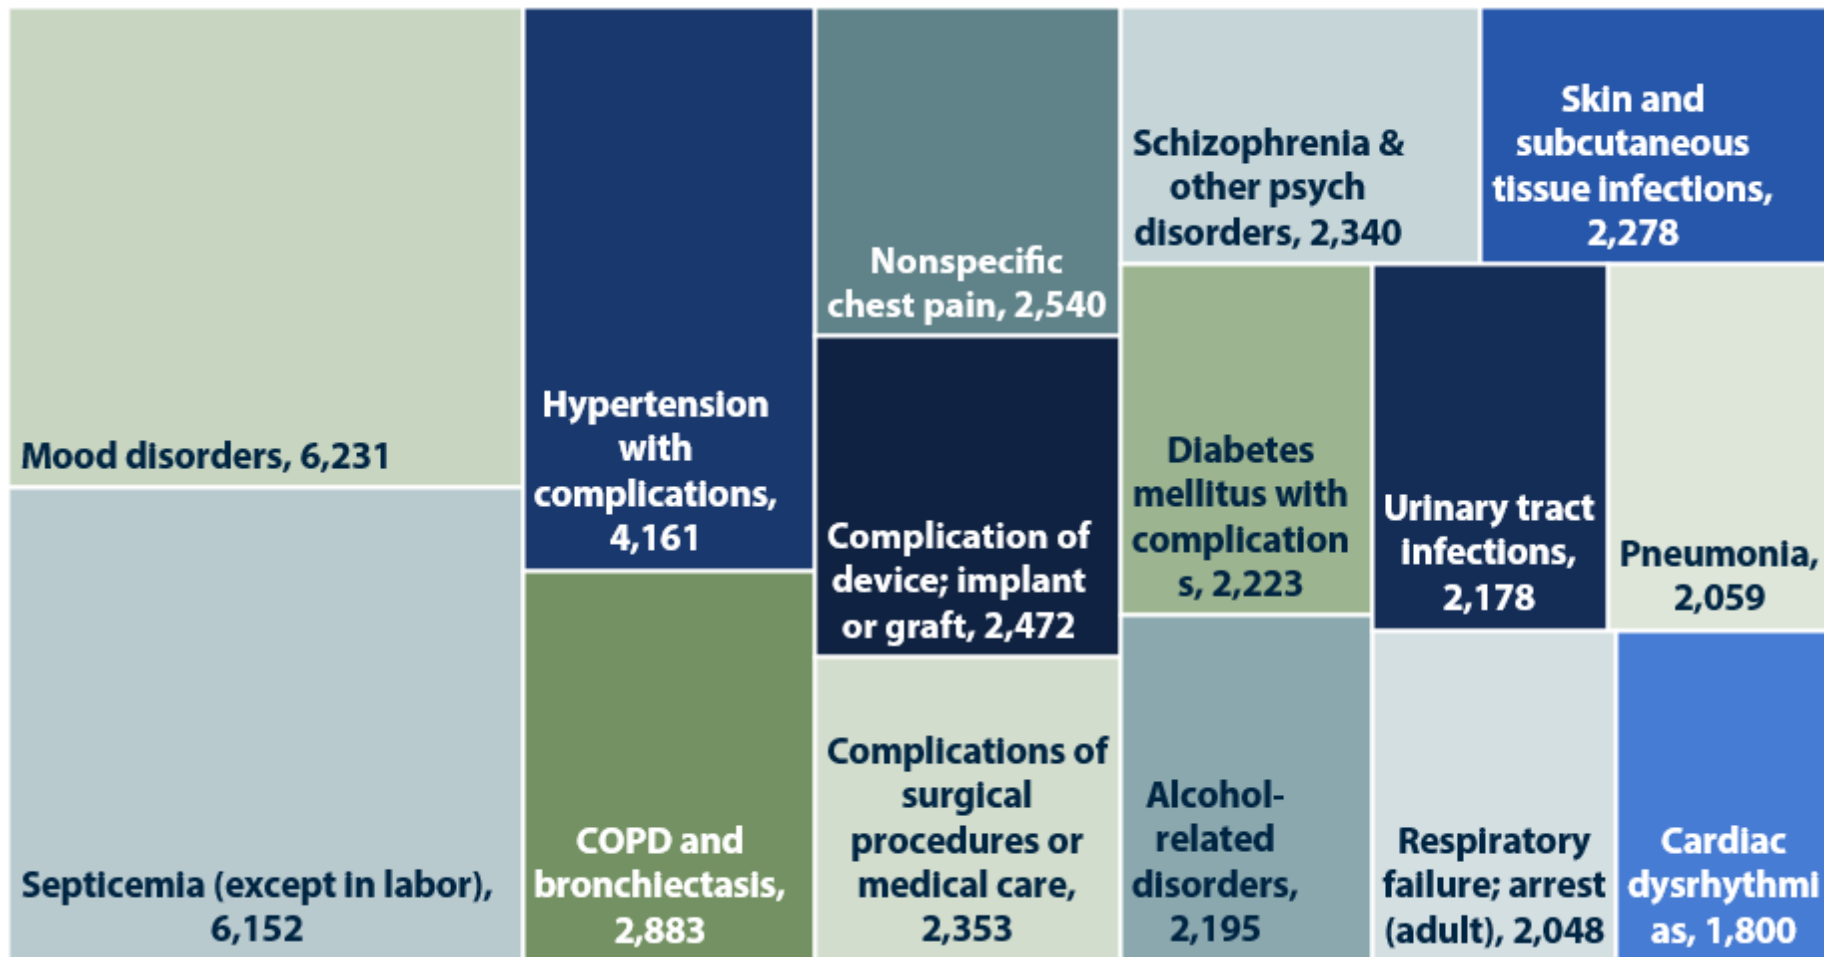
Mood disorders, 6,231

Septicemia (except in labor), 6,152

Hypertension with complications, 4,161

COPD and bronchiectasis, 2,883

Nonspecific chest pain, 2,540

Complication of device; implant or graft, 2,472

Complications of surgical procedures or medical care, 2,353

Schizophrenia & other psych disorders, 2,340

Skin and subcutaneous tissue infections, 2,278

Diabetes mellitus with complications, 2,223

Alcohol-related disorders, 2,195

Urinary tract infections, 2,178

Pneumonia, 2,059

Respiratory failure; arrest (adult), 2,048

Cardiac dysrhythmias, 1,800